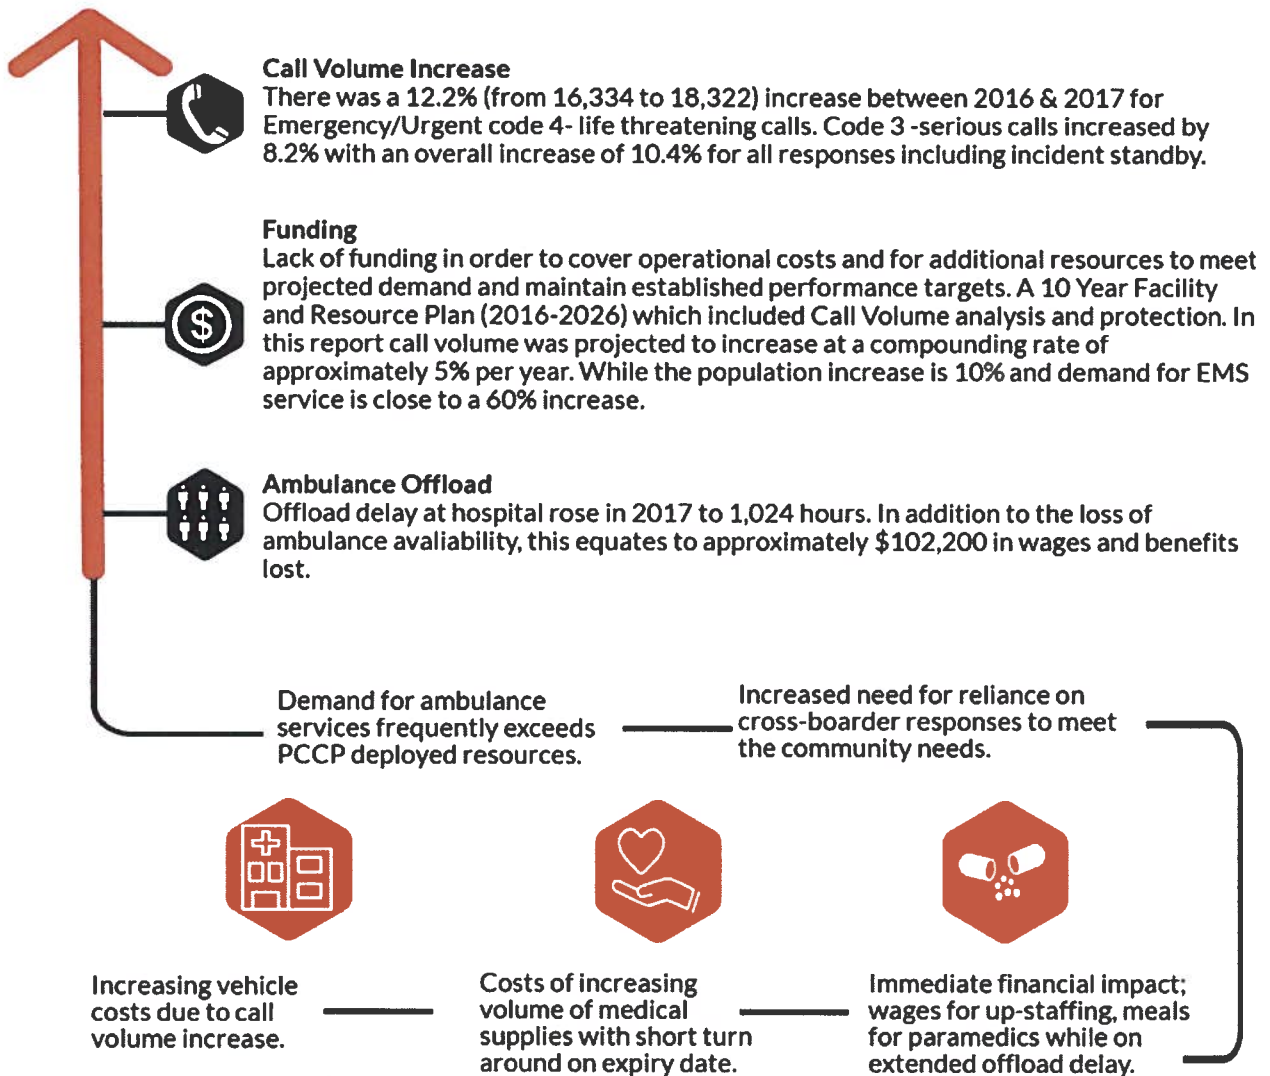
Call Volume Increase
There was a 12.2% (from 16,334 to 18,322) increase between 2016 & 2017 for Emergency/Urgent code 4- life threatening calls. Code 3 -serious calls increased by 8.2% with an overall increase of 10.4% for all responses including incident standby.

Funding
Lack of funding in order to cover operational costs and for additional resources to meet projected demand and maintain established performance targets. A 10 Year Facility and Resource Plan (2016-2026) which included Call Volume analysis and protection. In this report call volume was projected to increase at a compounding rate of approximately 5% per year. While the population increase is 10% and demand for EMS service is close to a 60% increase.

Ambulance Offload
Offload delay at hospital rose in 2017 to 1,024 hours. In addition to the loss of ambulance avaliability, this equates to approximately $102,200 in wages and benefits lost.

Demand for ambulance services frequently exceeds PCCP deployed resources.

Increased need for reliance on cross-boarder responses to meet the community needs.

Increasing vehicle costs due to call volume increase.

Costs of increasing volume of medical supplies with short turn around on expiry date.

Immediate financial impact; wages for up-staffing, meals for paramedics while on extended offload delay.